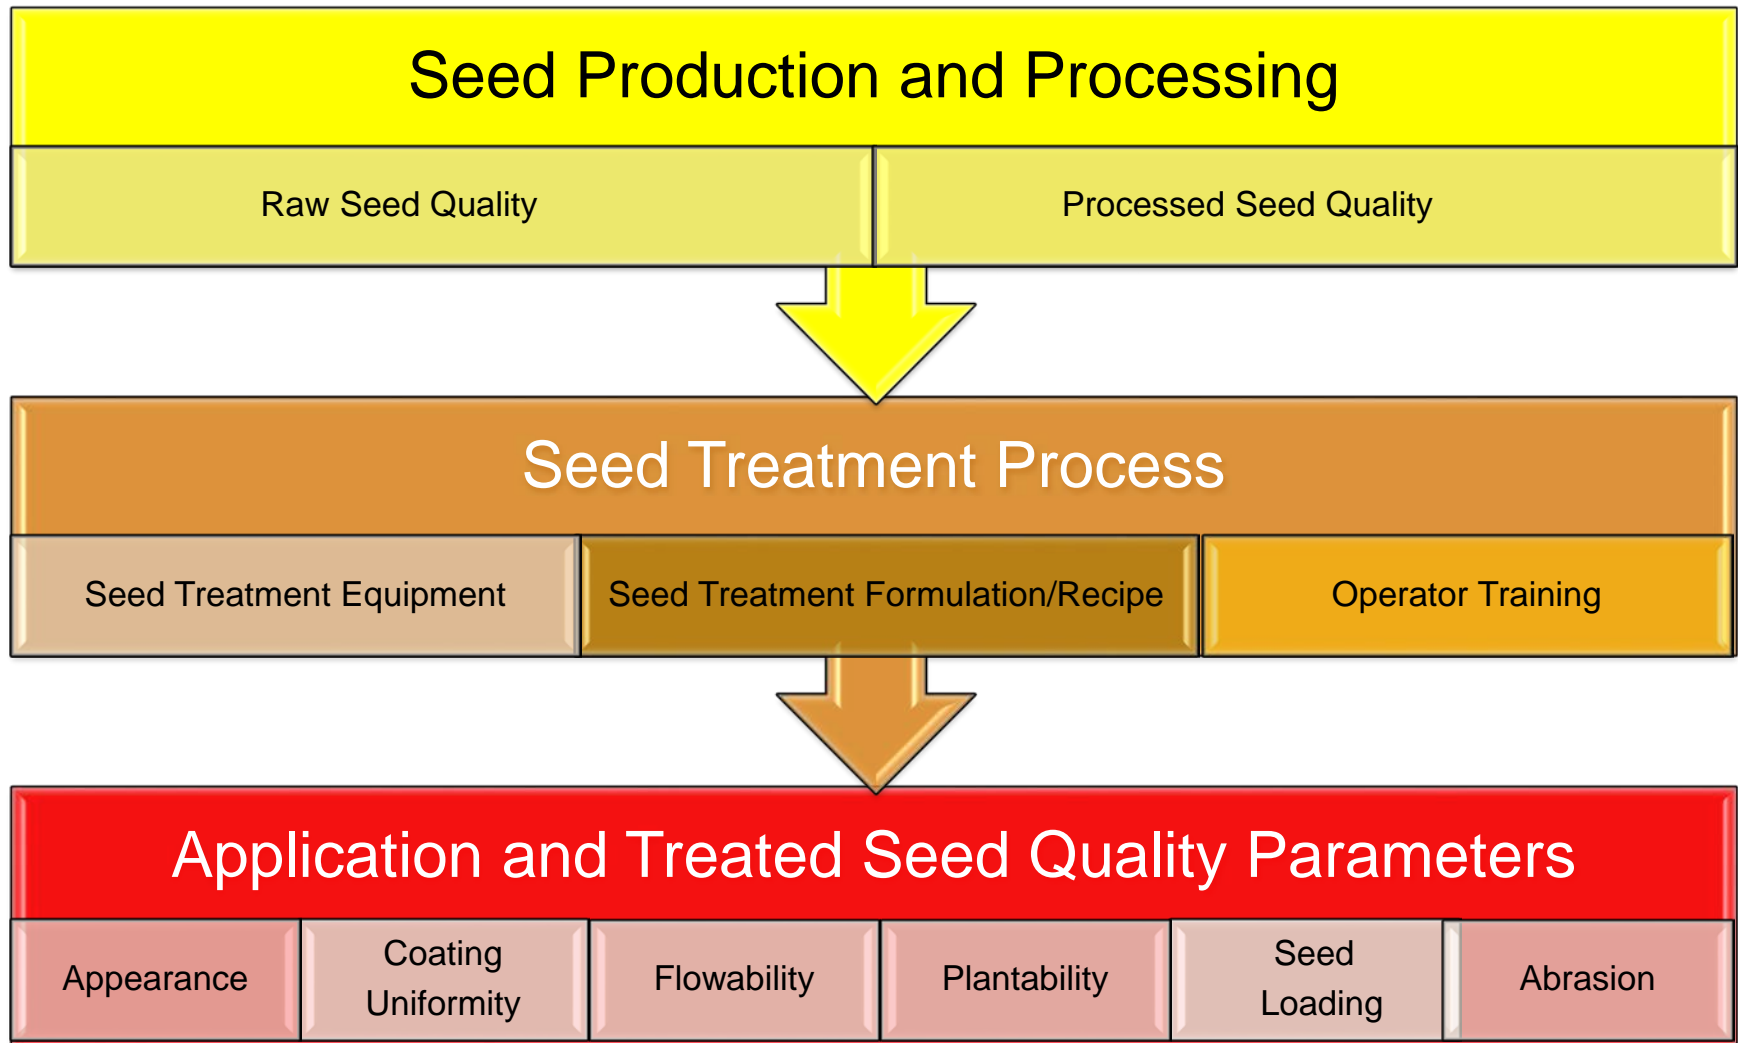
Seed Production and Processing

Raw Seed Quality

Processed Seed Quality

Seed Treatment Process

Seed Treatment Equipment

Seed Treatment Formulation/Recipe

Operator Training

Application and Treated Seed Quality Parameters

| Appearance | Coating Uniformity | Flowability | Plantability | Seed Loading | Abrasion |
|---|---|---|---|---|---|